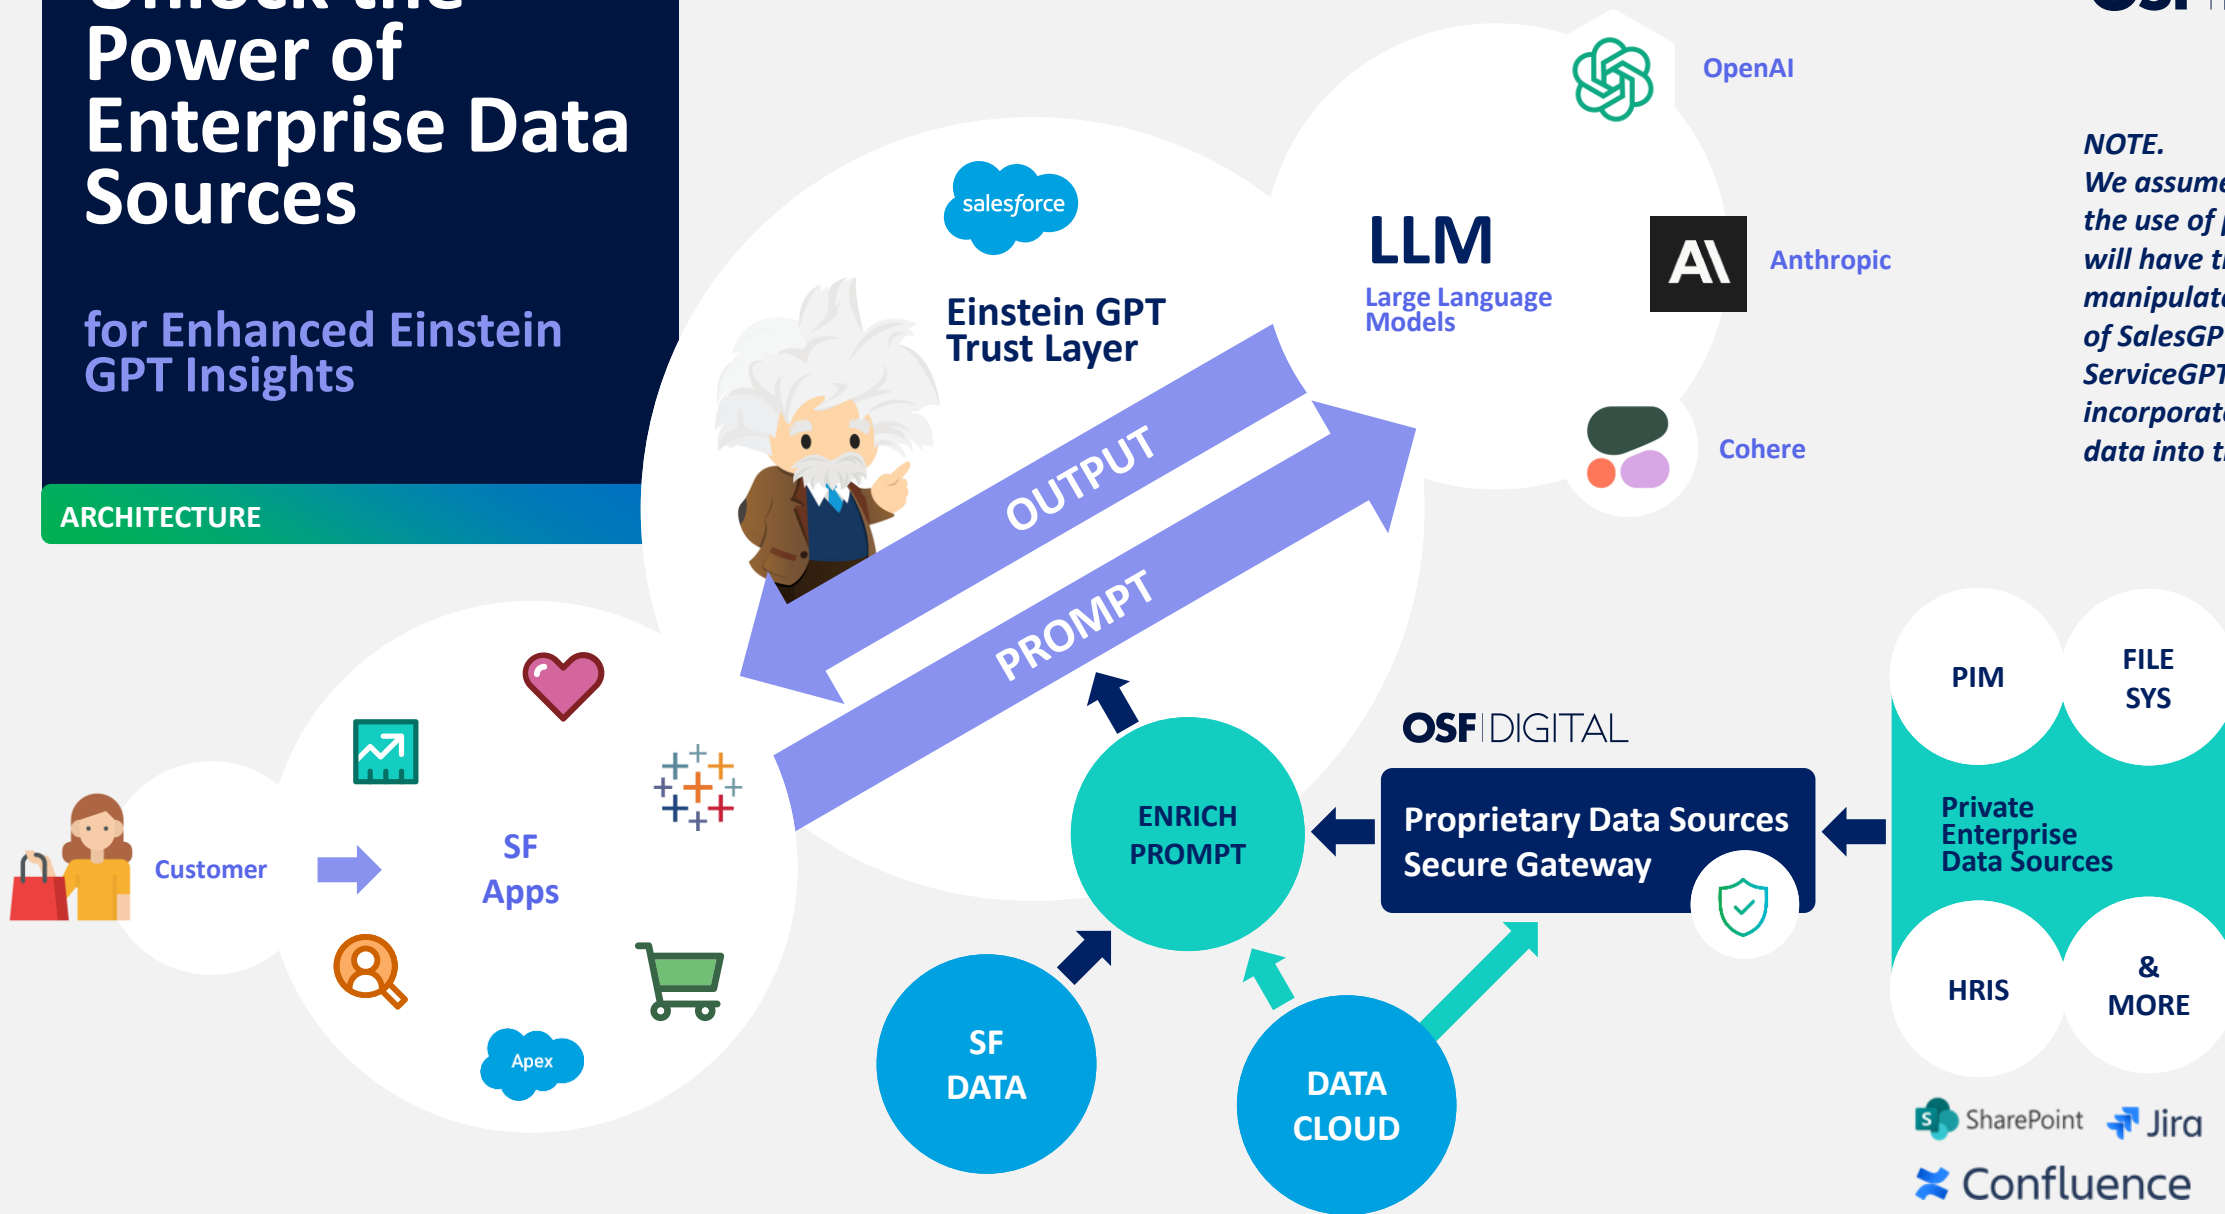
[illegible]
Power of Enterprise Data Sources

for Enhanced Einstein GPT Insights

ARCHITECTURE

salesforce

Einstein GPT Trust Layer

LLM
Large Language Models

OpenAI

Anthropic

Cohere

NOTE.
We assume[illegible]
the use of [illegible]
will have t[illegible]
manipulat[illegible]
of SalesGP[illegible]
ServiceGPT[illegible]
incorporat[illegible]
data into t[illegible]

OUTPUT

PROMPT

Customer

SF Apps

Apex

ENRICH PROMPT

OSF DIGITAL

Proprietary Data Sources
Secure Gateway

PIM

FILE SYS

Private Enterprise Data Sources

HRIS

& MORE

SF DATA

DATA CLOUD

SharePoint

Jira

Confluence